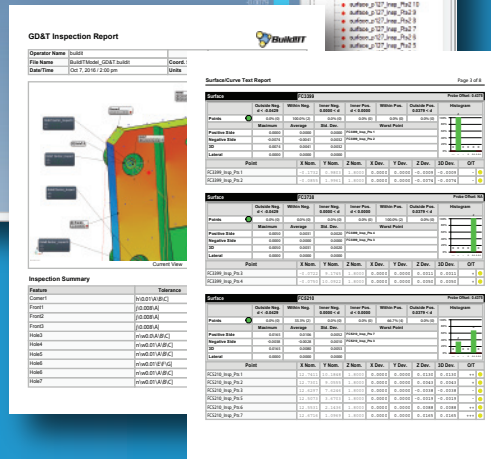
GD&T Inspection Report

BuildIT

| Operator Name | buildit | |
|---|---|---|
| File Name | BuildIT Model_GD&T.buildit | Coord. |
| Date/Time | Oct 7, 2016 / 2:00 pm | Units |

Current View

Inspection Summary

| Feature | Tolerance |
|---|---|
| Corner1 | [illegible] |
| Front1 | [0.008\|A] |
| Front2 | [0.008\|A] |
| Front3 | [0.008\|A] |
| Hole3 | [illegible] |
| Hole4 | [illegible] |
| Hole5 | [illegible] |
| Hole6 | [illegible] |
| Hole8 | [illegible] |
| Hole7 | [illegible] |

Surface/Curve Text Report

Page 3 of 8

Surface FC3399

Surface FC3738

Surface FC3210

| Point | X Nom. | Y Nom. | Z Nom. | X Dev. | Y Dev. | Z Dev. | 3D Dev. | O/T |
|---|---|---|---|---|---|---|---|---|
| FC3210_Insp_Pts.1 | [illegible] | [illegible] | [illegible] | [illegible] | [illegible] | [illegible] | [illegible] | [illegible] |
| FC3210_Insp_Pts.2 | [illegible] | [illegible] | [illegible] | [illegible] | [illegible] | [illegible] | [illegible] | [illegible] |
| FC3210_Insp_Pts.3 | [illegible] | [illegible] | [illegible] | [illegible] | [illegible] | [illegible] | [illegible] | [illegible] |
| FC3210_Insp_Pts.5 | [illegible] | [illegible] | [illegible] | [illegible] | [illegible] | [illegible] | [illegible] | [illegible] |
| FC3210_Insp_Pts.6 | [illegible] | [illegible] | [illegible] | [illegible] | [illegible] | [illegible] | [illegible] | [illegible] |
| FC3210_Insp_Pts.7 | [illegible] | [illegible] | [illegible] | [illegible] | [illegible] | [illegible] | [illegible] | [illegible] |